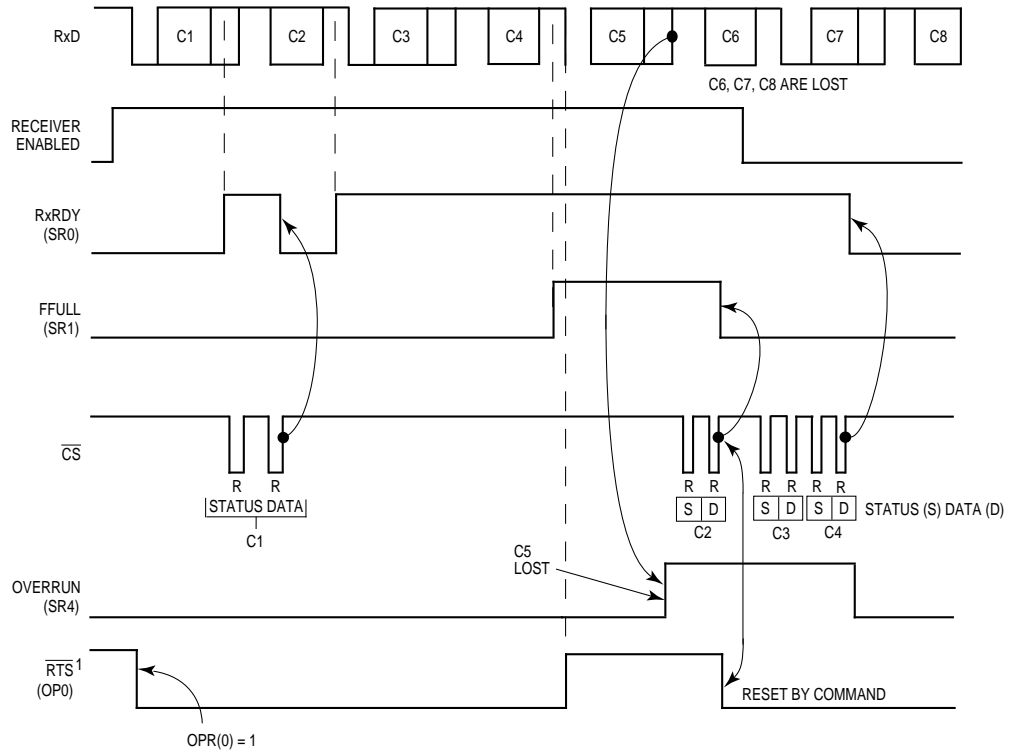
RxD

C1 C2 C3 C4 C5 C6 C7 C8

C6, C7, C8 ARE LOST

RECEIVER ENABLED

RxRDY (SR0)

FFULL (SR1)

$\overline{CS}$

R R

STATUS DATA

C1

R R R R R R

S D S D S D

C2 C3 C4

STATUS (S) DATA (D)

C5 LOST

OVERRUN (SR4)

$\overline{RTS}^1$ (OP0)

RESET BY COMMAND

OPR(0) = 1